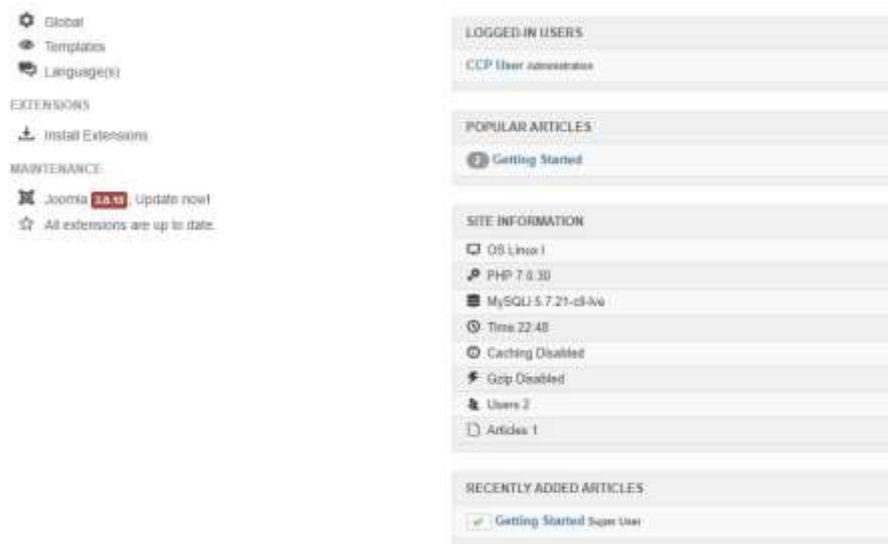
Global
Templates
Language(s)

EXTENSIONS

Install Extensions

MAINTENANCE

Joomla 3.8.10 Update now!
All extensions are up to date.

LOGGED-IN USERS

CCP User Administration

POPULAR ARTICLES

2 Getting Started

SITE INFORMATION

OS Linux l
PHP 7.0.30
MySQLi 5.7.21-cll-lve
Time 22:48
Caching Disabled
Gzip Disabled
Users 2
Articles 1

RECENTLY ADDED ARTICLES

Getting Started Super User